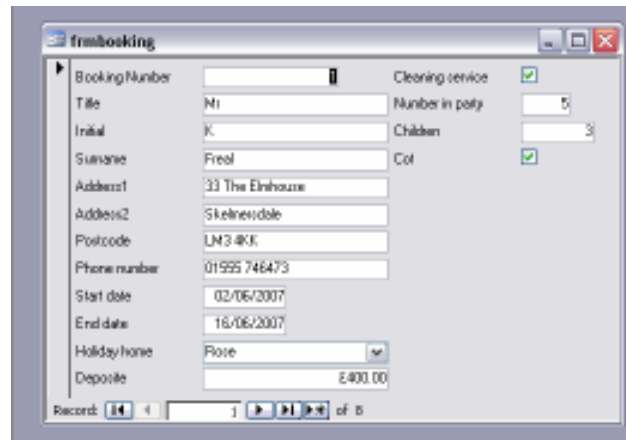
frmbooking

Booking Number 1
Title Mr
Initial K
Surname Freal
Address1 33 The Elmhouse
Address2 Skelmersdale
Postcode LM3 4KK
Phone number 01555 746473
Start date 02/06/2007
End date 16/06/2007
Holiday home Rose
Deposite £400.00

Cleaning service
Number in party 5
Children 3
Cot

Record: 1 of 8